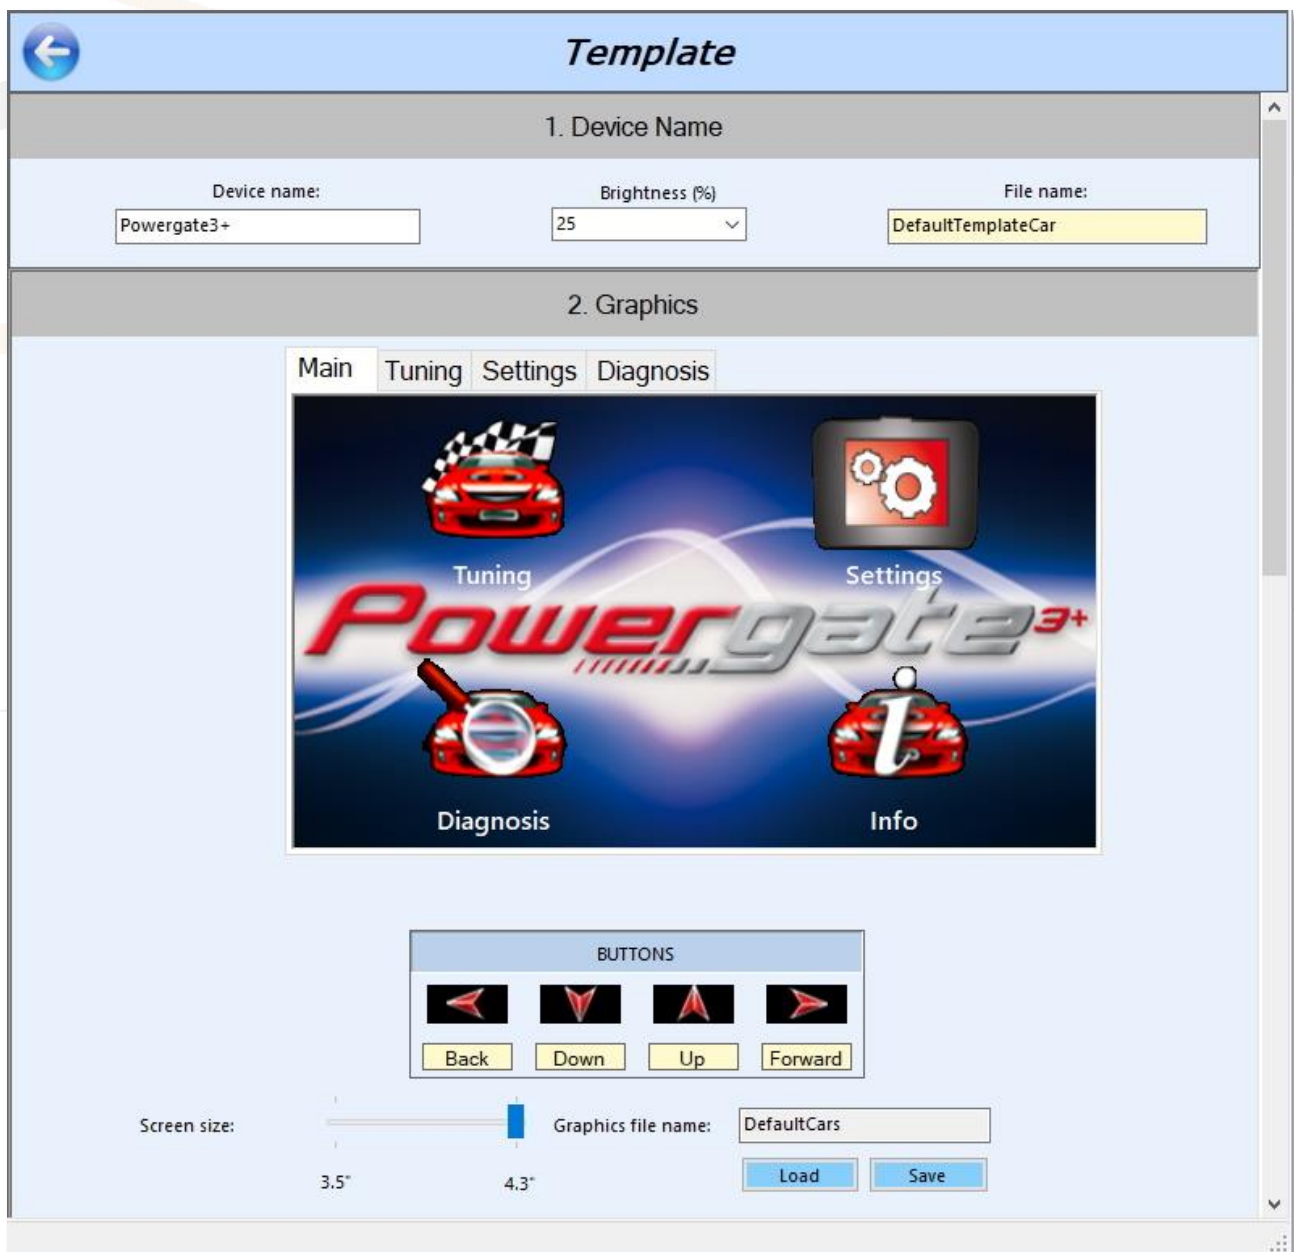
Template

1. Device Name

Device name:
Powergate3+

Brightness (%)
25

File name:
DefaultTemplateCar

2. Graphics

Main | Tuning | Settings | Diagnosis

Tuning
Settings
Powergate3+
Diagnosis
Info

BUTTONS

Back | Down | Up | Forward

Screen size:
3.5"
4.3"

Graphics file name:
DefaultCars

Load | Save